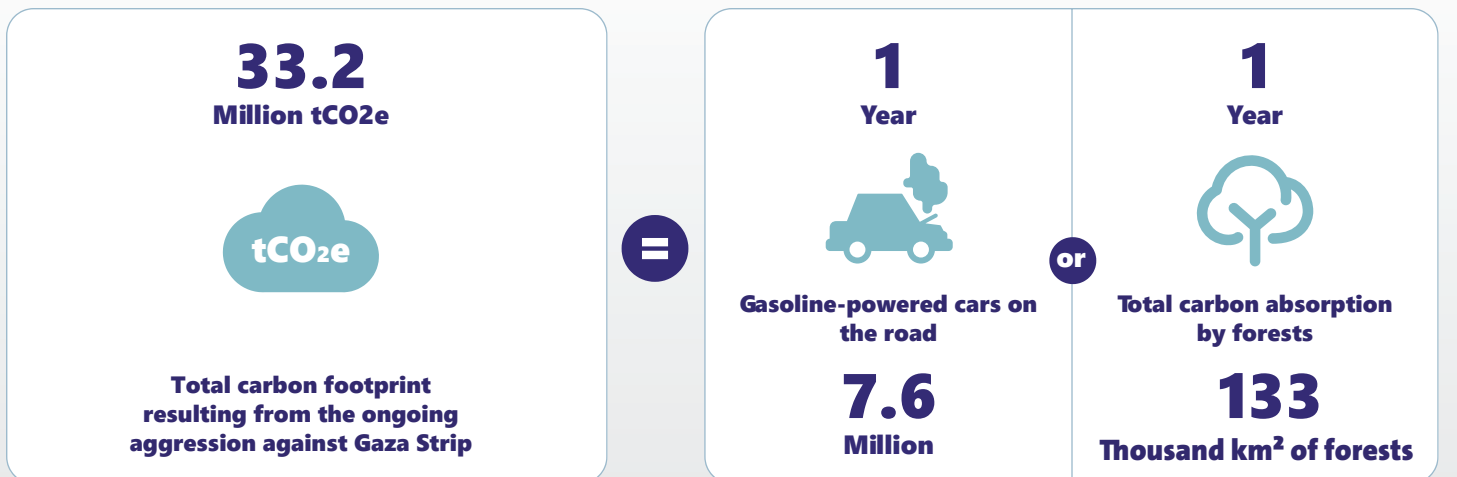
33.2
Million tCO2e

$tCO_2e$

Total carbon footprint resulting from the ongoing aggression against Gaza Strip

=

1
Year

Gasoline-powered cars on the road

7.6
Million

or

1
Year

Total carbon absorption by forests

133
Thousand km² of forests